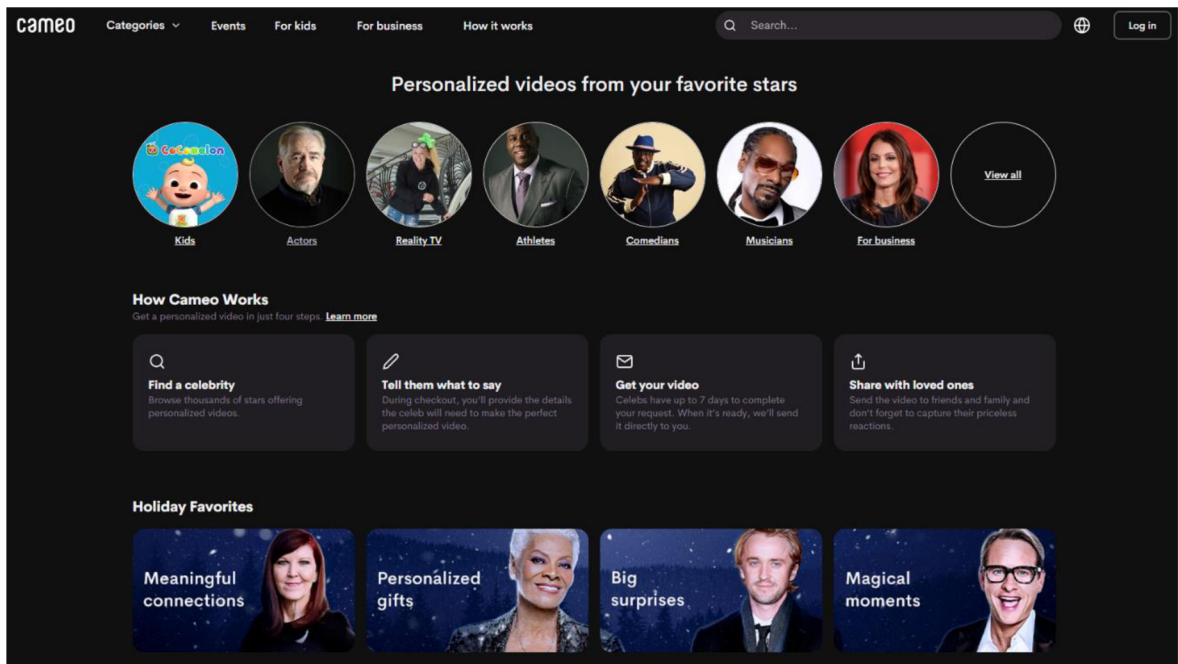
cameo Categories Events For kids For business How it works Search... Log in

Personalized videos from your favorite stars

CoComelon
Kids
Actors
Reality TV
Athletes
Comedians
Musicians
For business
View all

How Cameo Works
Get a personalized video in just four steps. Learn more

Find a celebrity
Browse thousands of stars offering personalized videos.

Tell them what to say
During checkout, you'll provide the details the celeb will need to make the perfect personalized video.

Get your video
Celebs have up to 7 days to complete your request. When it's ready, we'll send it directly to you.

Share with loved ones
Send the video to friends and family and don't forget to capture their priceless reactions.

Holiday Favorites

Meaningful connections
Personalized gifts
Big surprises
Magical moments